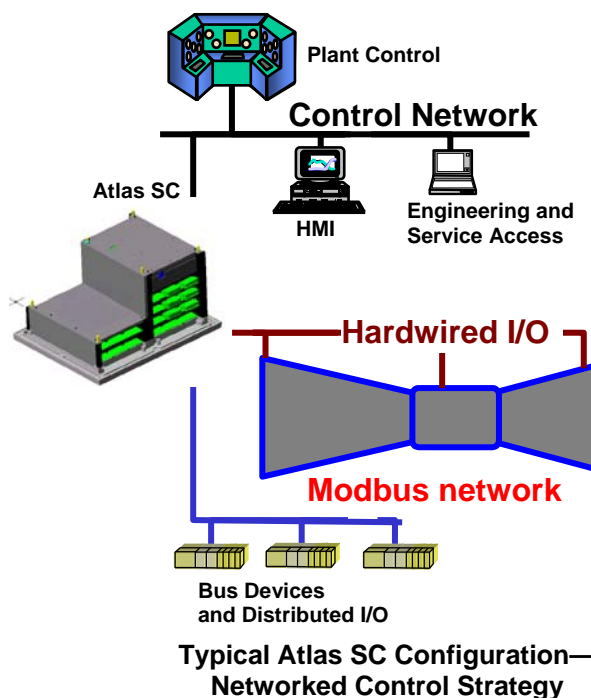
Plant Control

Control Network

Atlas SC

HMI

Engineering and Service Access

Hardwired I/O

Modbus network

Bus Devices and Distributed I/O

Typical Atlas SC Configuration— Networked Control Strategy